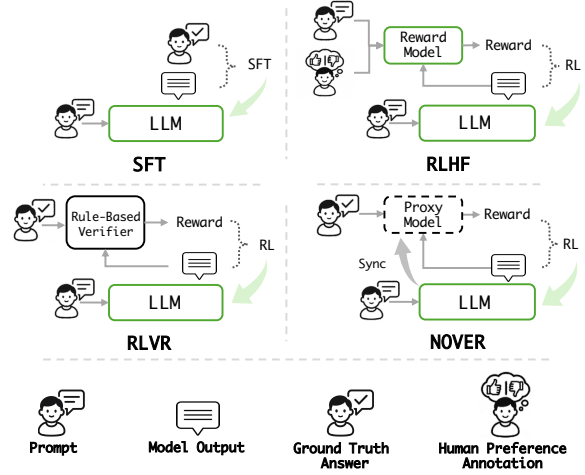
SFT

LLM

SFT

Reward Model

Reward

RL

LLM

RLHF

Rule-Based Verifier

Reward

RL

LLM

RLVR

Proxy Model

Reward

Sync

RL

LLM

NOVER

Prompt

Model Output

Ground Truth Answer

Human Preference Annotation